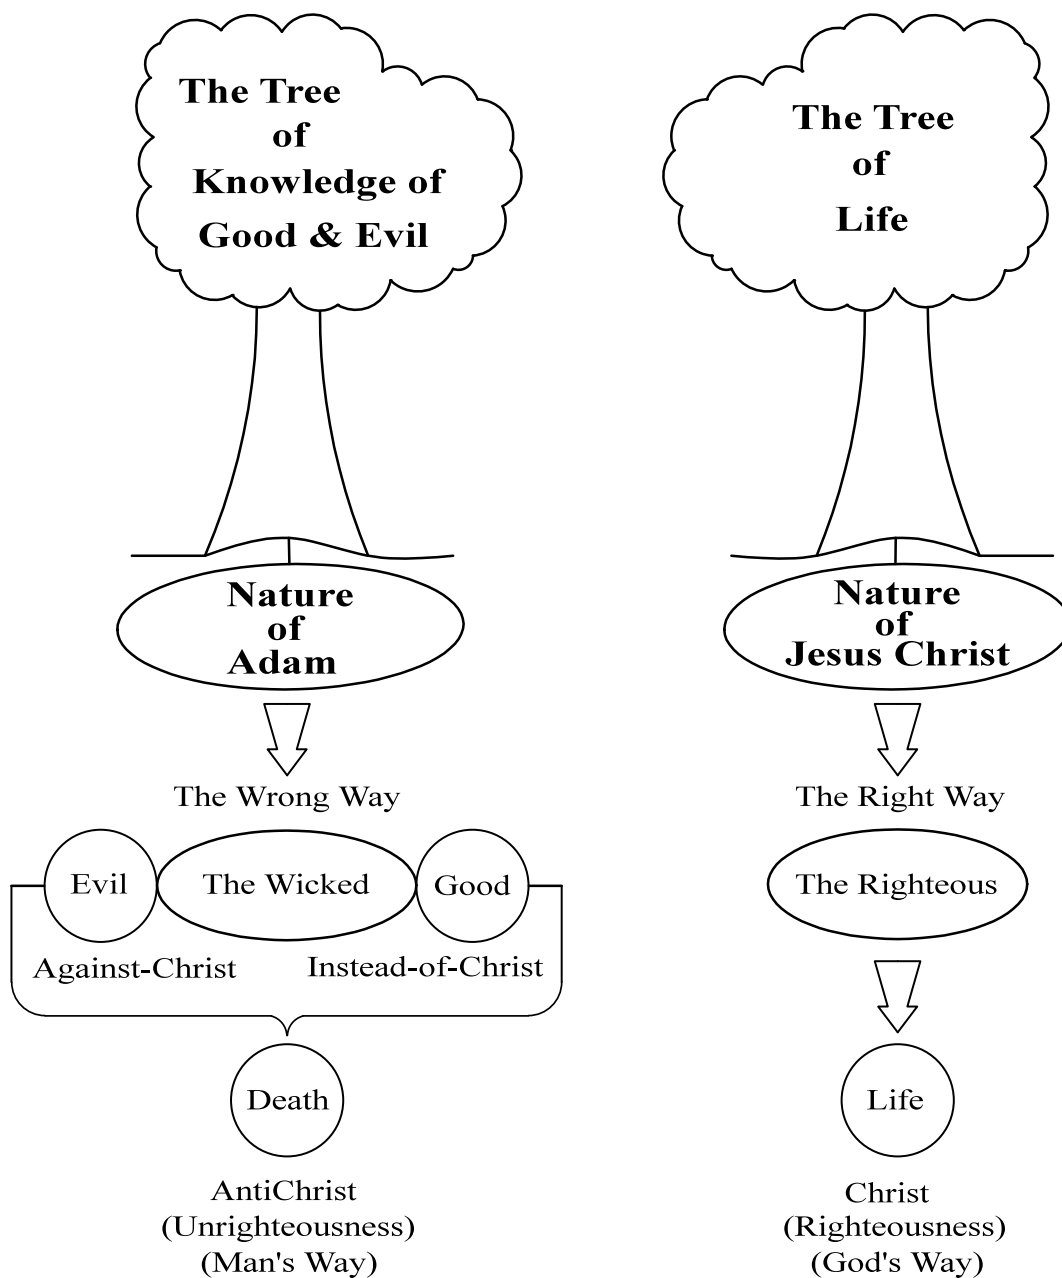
The Tree of Knowledge of Good & Evil

Nature of Adam

The Wrong Way

Evil

The Wicked

Good

Against-Christ

Instead-of-Christ

Death

AntiChrist
(Unrighteousness)
(Man's Way)

The Tree of Life

Nature of Jesus Christ

The Right Way

The Righteous

Life

Christ
(Righteousness)
(God's Way)